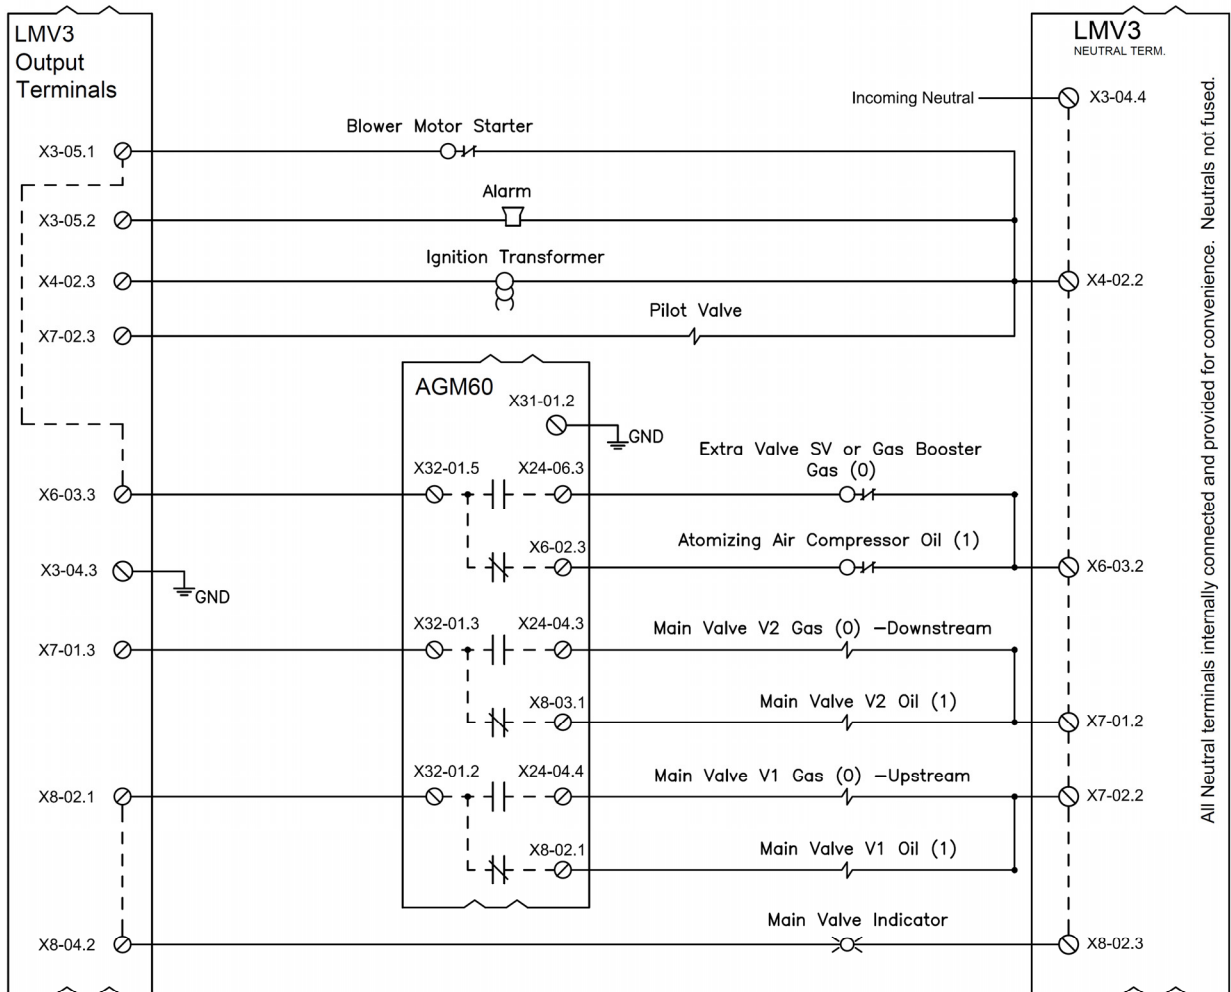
LMV3
Output
Terminals

LMV3
NEUTRAL TERM.

Incoming Neutral
X3-04.4

Blower Motor Starter
X3-05.1

Alarm
X3-05.2

Ignition Transformer
X4-02.3
X4-02.2

Pilot Valve
X7-02.3

AGM60
X31-01.2
GND

Extra Valve SV or Gas Booster
Gas (0)
X32-01.5
X24-06.3
X6-03.3

Atomizing Air Compressor Oil (1)
X6-02.3
X3-04.3
GND
X6-03.2

X32-01.3
X24-04.3
Main Valve V2 Gas (0) —Downstream
X7-01.3

X8-03.1
Main Valve V2 Oil (1)
X7-01.2

X32-01.2
X24-04.4
Main Valve V1 Gas (0) —Upstream
X8-02.1
X7-02.2

X8-02.1
Main Valve V1 Oil (1)

Main Valve Indicator
X8-04.2
X8-02.3

All Neutral terminals internally connected and provided for convenience. Neutrals not fused.